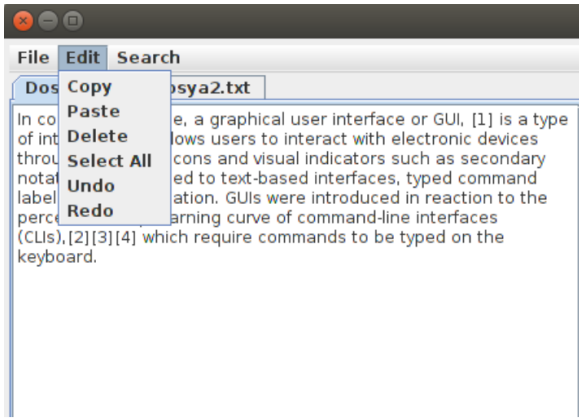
File Edit Search

Dos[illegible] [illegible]osya2.txt

Copy
Paste
Delete
Select All
Undo
Redo

In co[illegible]e, a graphical user interface or GUI, [1] is a type of int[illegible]lows users to interact with electronic devices throu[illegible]icons and visual indicators such as secondary notat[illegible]ed to text-based interfaces, typed command label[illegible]ation. GUIs were introduced in reaction to the perce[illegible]arning curve of command-line interfaces (CLIs),[2][3][4] which require commands to be typed on the keyboard.